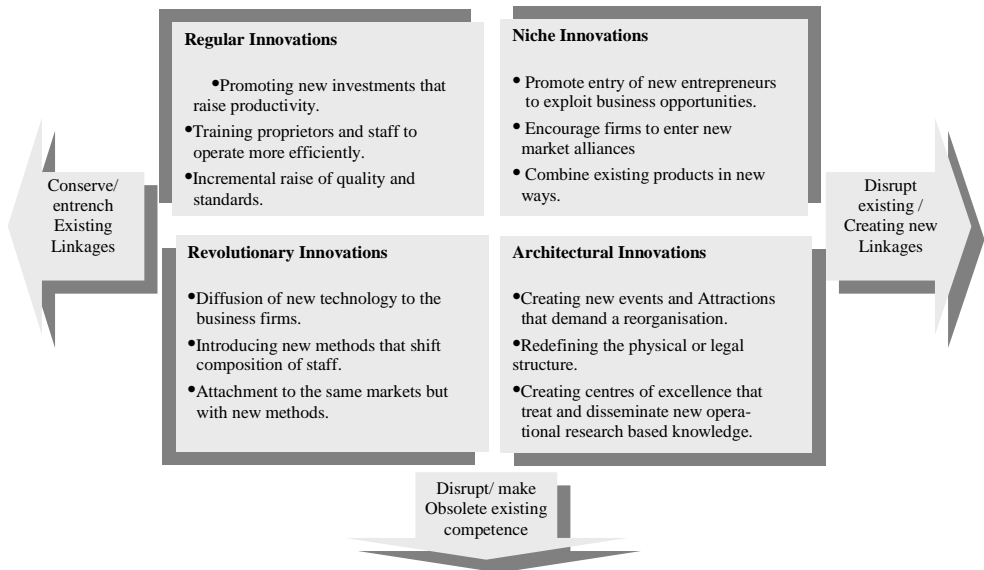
Conserve/ entrench Existing Linkages

Regular Innovations

•Promoting new investments that raise productivity.

•Training proprietors and staff to operate more efficiently.

•Incremental raise of quality and standards.

Niche Innovations

• Promote entry of new entrepreneurs to exploit business opportunities.

• Encourage firms to enter new market alliances

• Combine existing products in new ways.

Disrupt existing / Creating new Linkages

Revolutionary Innovations

•Diffusion of new technology to the business firms.

•Introducing new methods that shift composition of staff.

•Attachment to the same markets but with new methods.

Architectural Innovations

•Creating new events and Attractions that demand a reorganisation.

•Redefining the physical or legal structure.

•Creating centres of excellence that treat and disseminate new operational research based knowledge.

Disrupt/ make Obsolete existing competence